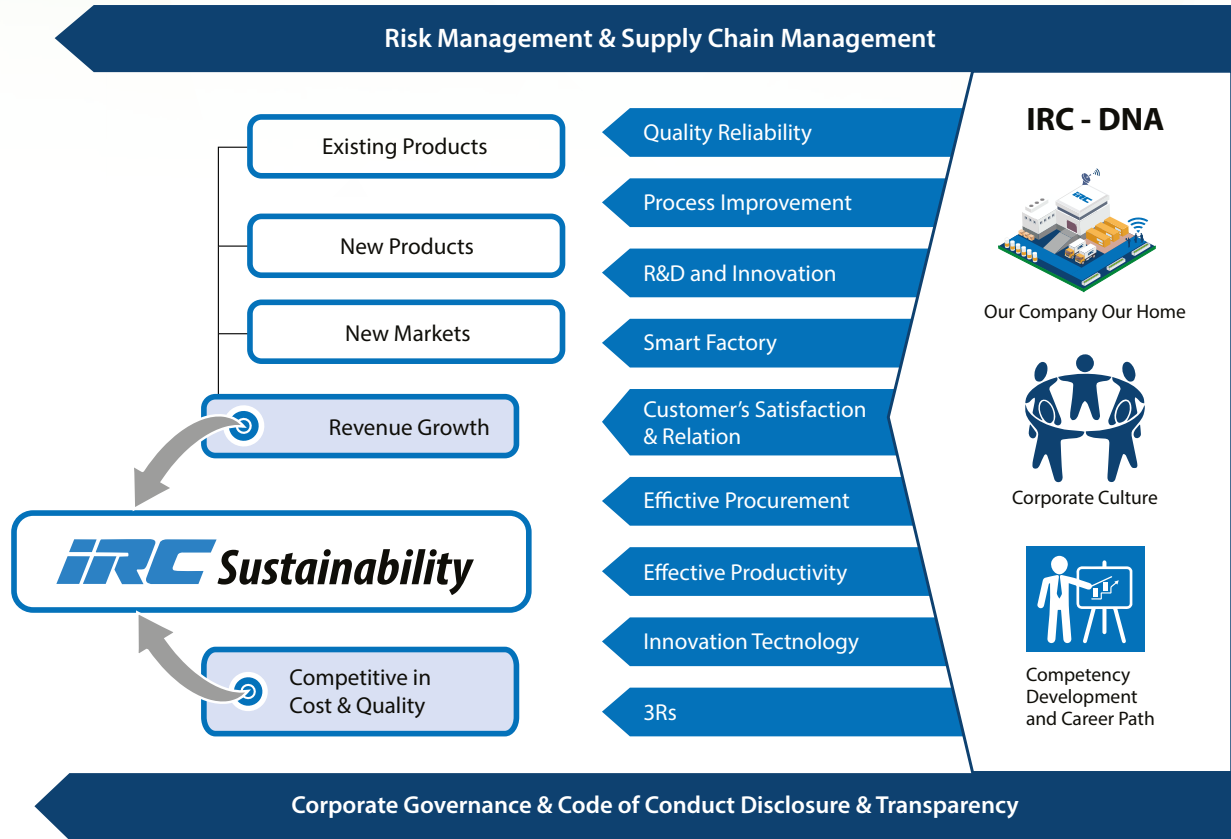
Risk Management & Supply Chain Management

Existing Products

New Products

New Markets

Revenue Growth

IRC Sustainability

Competitive in Cost & Quality

Quality Reliability

Process Improvement

R&D and Innovation

Smart Factory

Customer's Satisfaction & Relation

Effictive Procurement

Effective Productivity

Innovation Tectnology

3Rs

IRC - DNA

IRC

Our Company Our Home

Corporate Culture

Competency Development and Career Path

Corporate Governance & Code of Conduct Disclosure & Transparency